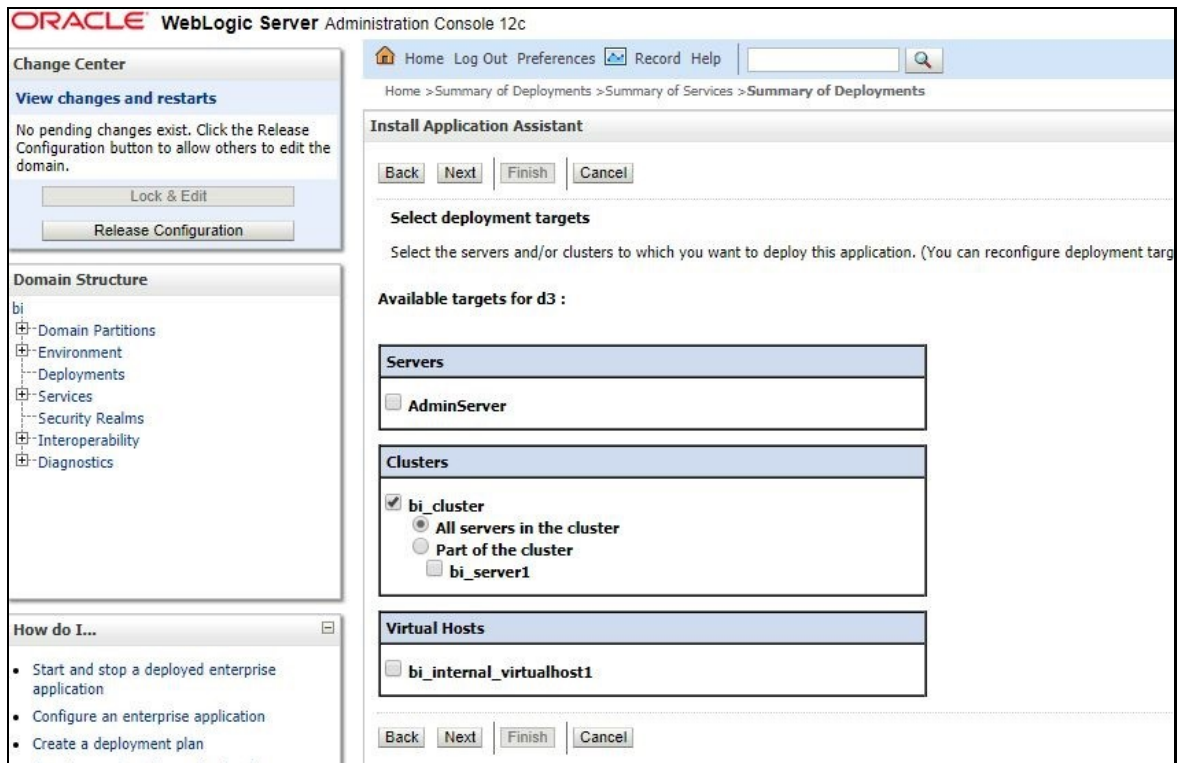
ORACLE WebLogic Server Administration Console 12c

Change Center

View changes and restarts

No pending changes exist. Click the Release Configuration button to allow others to edit the domain.

Lock & Edit

Release Configuration

Domain Structure

bi
Domain Partitions
Environment
Deployments
Services
Security Realms
Interoperability
Diagnostics

How do I...

- Start and stop a deployed enterprise application
- Configure an enterprise application
- Create a deployment plan

Home Log Out Preferences Record Help

Home >Summary of Deployments >Summary of Services >**Summary of Deployments**

Install Application Assistant

Back Next Finish Cancel

Select deployment targets

Select the servers and/or clusters to which you want to deploy this application. (You can reconfigure deployment targ

Available targets for d3 :

| Servers |
|---|
| AdminServer |

| Clusters |
|---|
| bi_cluster |
| All servers in the cluster |
| Part of the cluster |
| bi_server1 |

| Virtual Hosts |
|---|
| bi_internal_virtualhost1 |

Back Next Finish Cancel